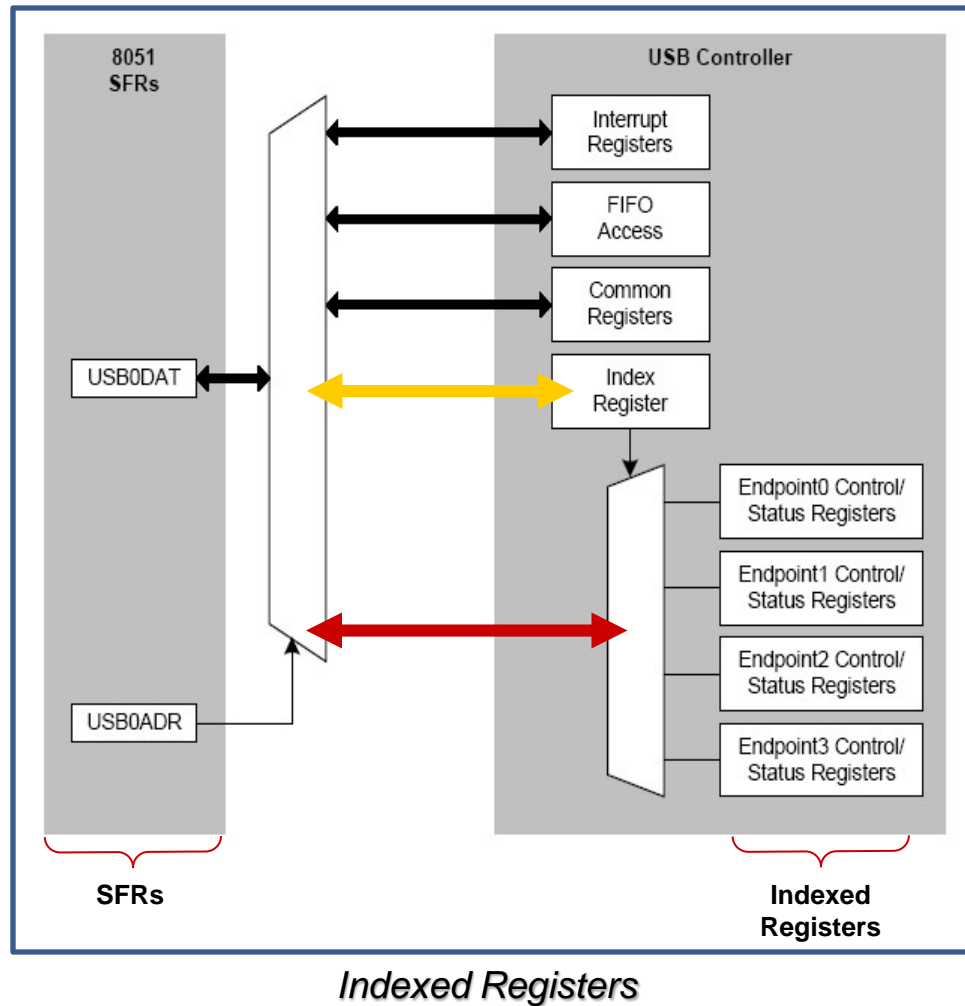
8051
SFRs

USB Controller

Interrupt Registers

FIFO Access

Common Registers

USB0DAT

Index Register

Endpoint0 Control/ Status Registers

Endpoint1 Control/ Status Registers

Endpoint2 Control/ Status Registers

USB0ADR

Endpoint3 Control/ Status Registers

SFRs

Indexed Registers

Indexed Registers